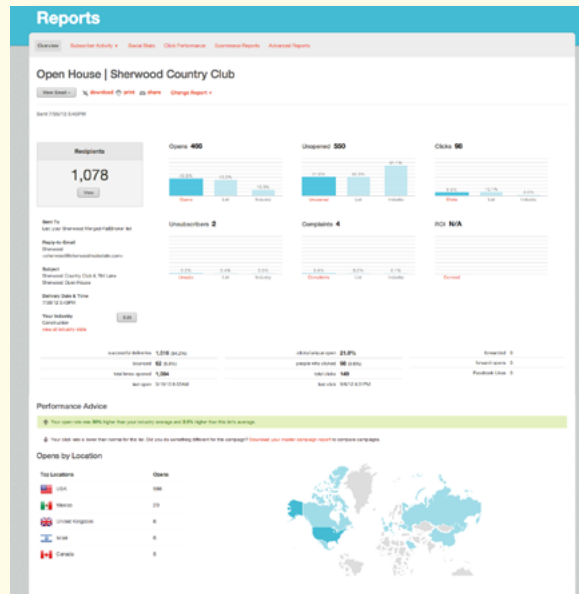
Reports

Overview Subscriber Activity ▾ Social Stats Click Performance Eoverness Reports Advanced Reports

Open House | Sherwood Country Club

View Email ▾ download print share Change Report ▾

Sent 7/30/12 3:45PM

Recipients

1,078

View

Sent To
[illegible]

Reply-to Email
Sherwood
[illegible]

Subject
Sherwood Country Club & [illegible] Sherwood Open House

Delivery Date & Time
7/30/12 3:45PM

Your Industry
Construction
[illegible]

Edit

Opens 466

Unopened 550

Clicks 90

Unsubscribes 2

Complaints 4

ROI N/A

successful deliveries 1,016 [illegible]
bounced 62 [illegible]
total times opened 1,394
last open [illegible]

clicks/unique open 21.0%
people who clicked 58 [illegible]
total clicks 149
last click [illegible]

forwarded 0
forward opens 0
Facebook Likes 0

Performance Advice

Your open rate was 30% higher than your industry average and 0.0% higher than this list's average.

Your click rate is lower than normal for this list. Did you do something different for the campaign? Download your master campaign report to compare campaigns.

Opens by Location

| Top Locations | Opens |
|---|---|
| USA | 396 |
| Mexico | 23 |
| United Kingdom | 6 |
| Israel | 6 |
| Canada | 5 |